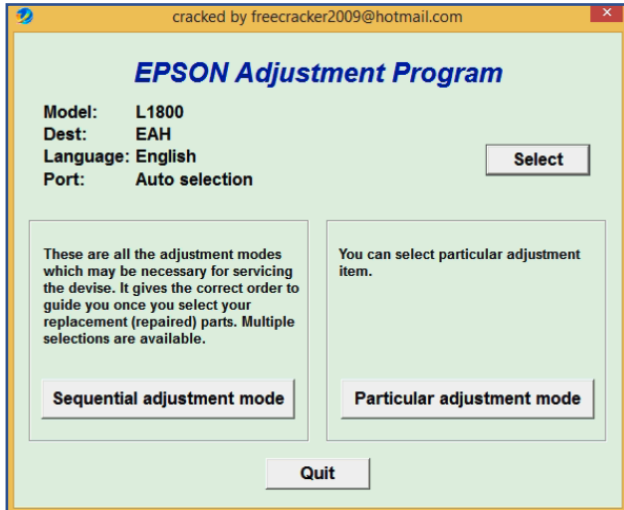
cracked by freecracker2009@hotmail.com

EPSON Adjustment Program

Model: L1800
Dest: EAH
Language: English
Port: Auto selection

Select

These are all the adjustment modes which may be necessary for servicing the devise. It gives the correct order to guide you once you select your replacement (repaired) parts. Multiple selections are available.

Sequential adjustment mode

You can select particular adjustment item.

Particular adjustment mode

Quit